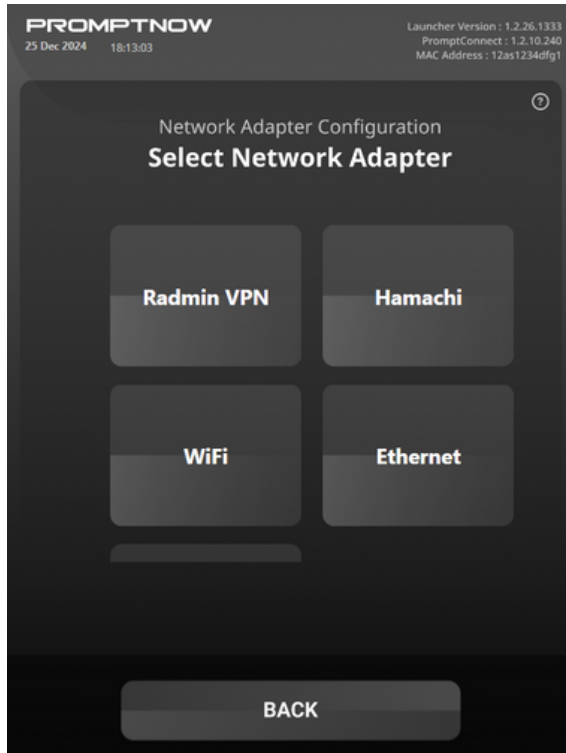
PROMPTNOW
25 Dec 2024 18:13:03

Launcher Version : 1.2.26.1333
PromptConnect : 1.2.10.240
MAC Address : 12as1234dfg1

?

Network Adapter Configuration
Select Network Adapter

Radmin VPN

Hamachi

WiFi

Ethernet

BACK